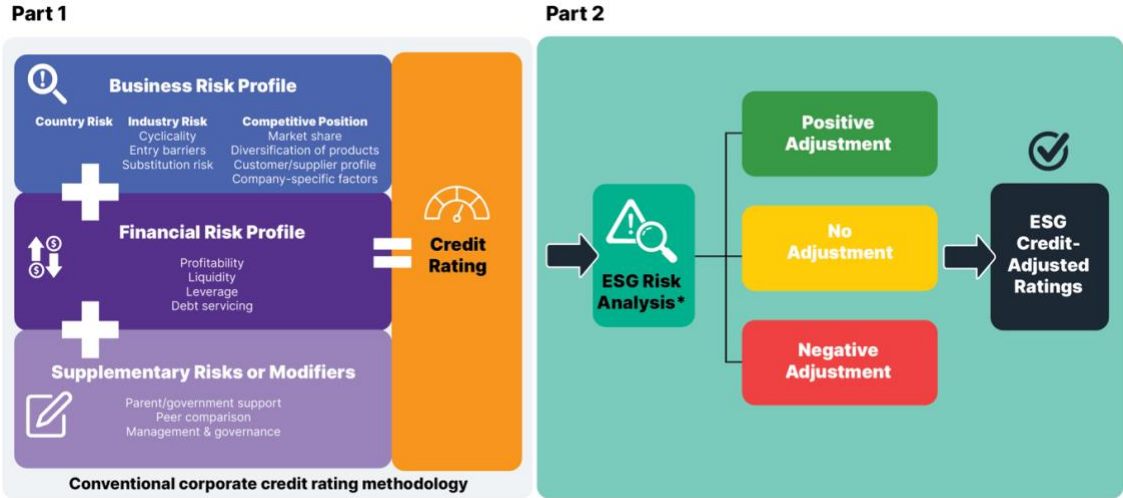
Part 1

Business Risk Profile

Country Risk

Industry Risk
Cyclicality
Entry barriers
Substitution risk

Competitive Position
Market share
Diversification of products
Customer/supplier profile
Company-specific factors

Financial Risk Profile

Profitability
Liquidity
Leverage
Debt servicing

Supplementary Risks or Modifiers

Parent/government support
Peer comparison
Management & governance

Credit Rating

Conventional corporate credit rating methodology

Part 2

ESG Risk Analysis*

Positive Adjustment

No Adjustment

Negative Adjustment

ESG Credit-Adjusted Ratings